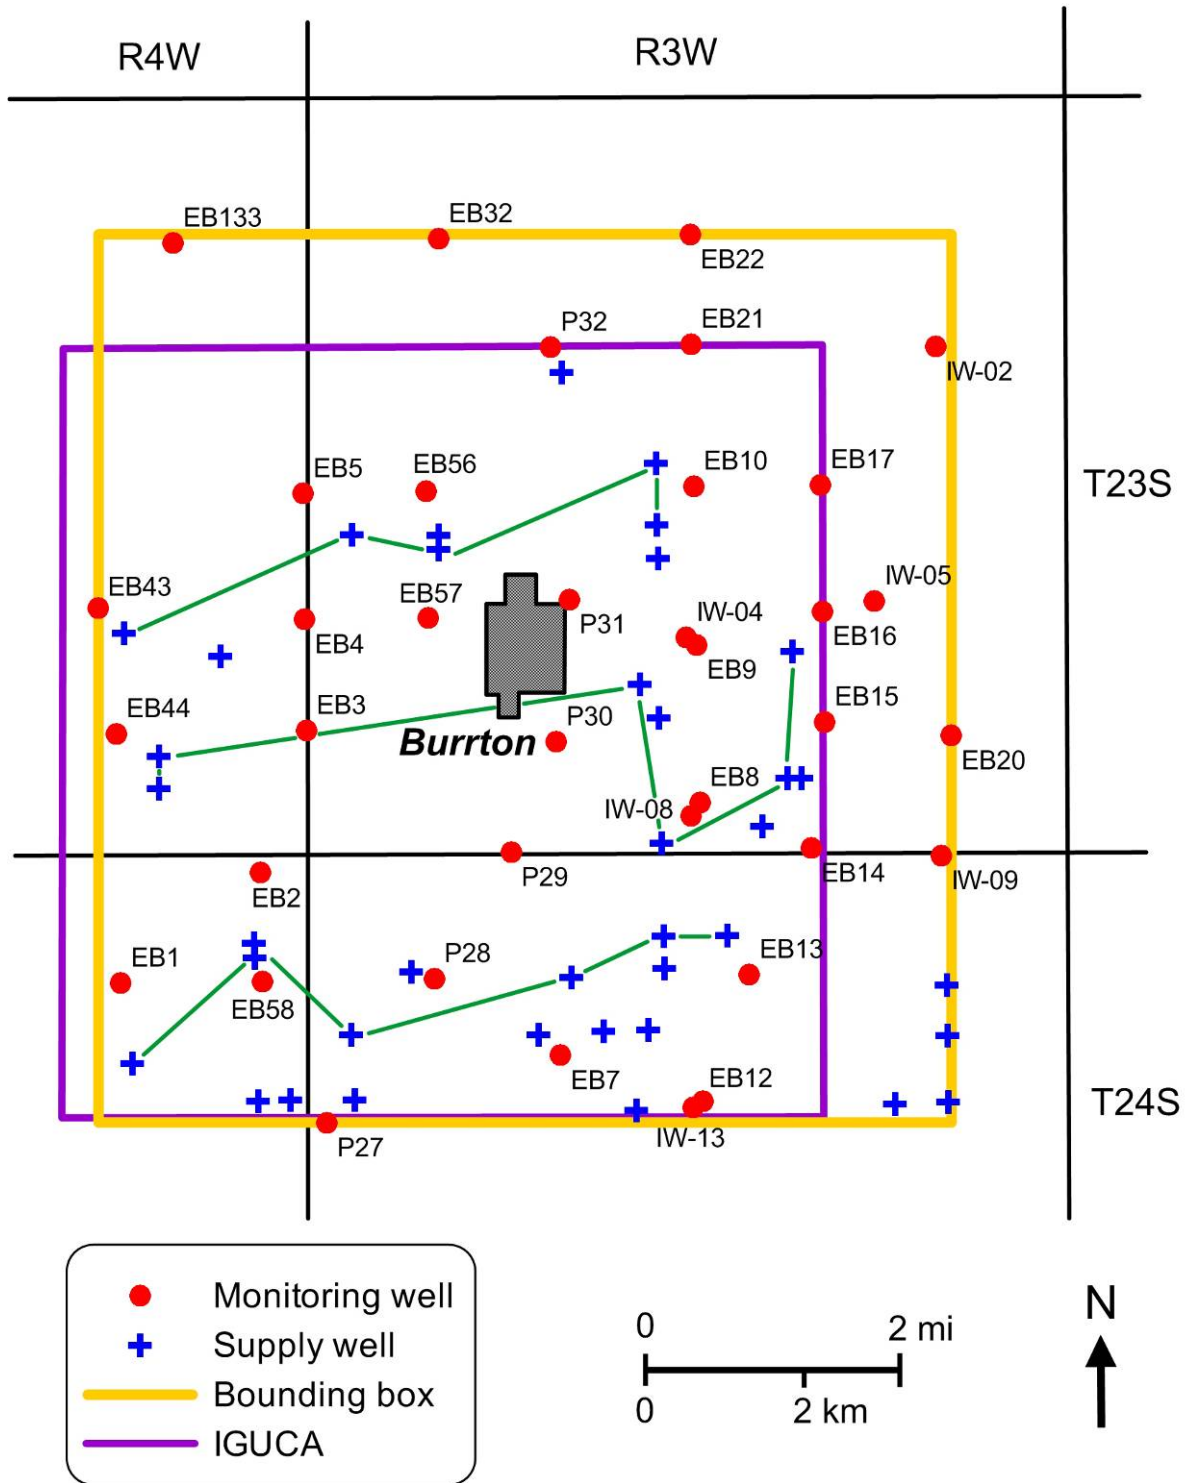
R4W
R3W
T23S
T24S

EB133
EB32
EB22
P32
EB21
IW-02
EB5
EB56
EB10
EB17
EB43
EB57
P31
IW-04
IW-05
EB4
EB9
EB16
EB44
EB3
P30
EB15
Burrton
EB20
EB8
IW-08
P29
EB14
IW-09
EB2
EB1
P28
EB13
EB58
EB7
EB12
P27
IW-13

Monitoring well
Supply well
Bounding box
IGUCA

0
2 mi
0
2 km
N